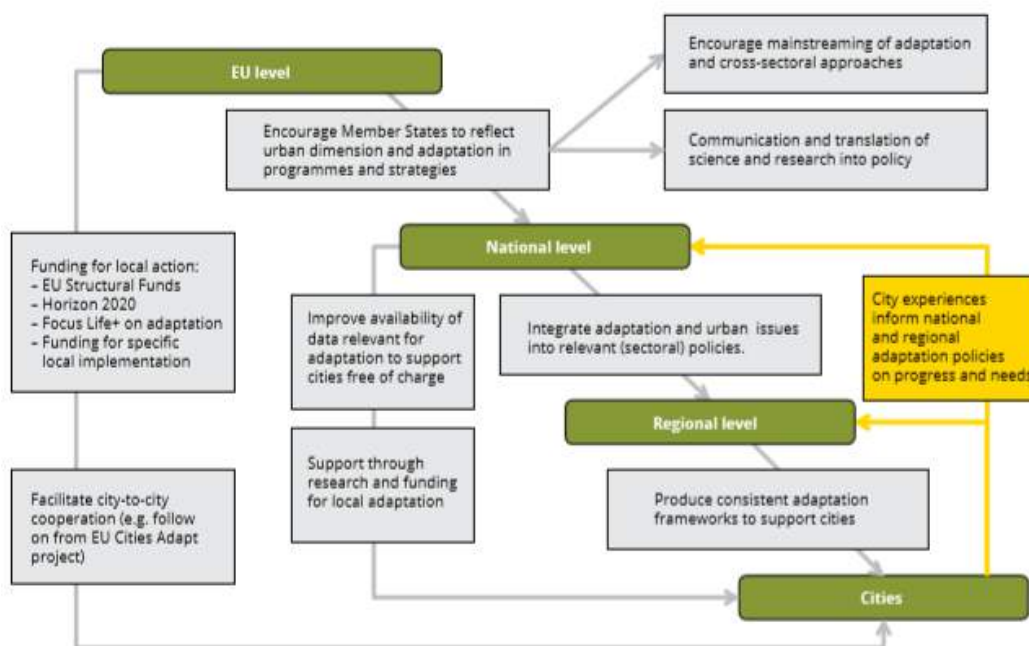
EU level

Encourage Member States to reflect urban dimension and adaptation in programmes and strategies

Encourage mainstreaming of adaptation and cross-sectoral approaches

Communication and translation of science and research into policy

Funding for local action:
– EU Structural Funds
– Horizon 2020
– Focus Life+ on adaptation
– Funding for specific local implementation

National level

Improve availability of data relevant for adaptation to support cities free of charge

Integrate adaptation and urban issues into relevant (sectoral) policies.

City experiences inform national and regional adaptation policies on progress and needs

Regional level

Support through research and funding for local adaptation

Produce consistent adaptation frameworks to support cities

Facilitate city-to-city cooperation (e.g. follow on from EU Cities Adapt project)

Cities